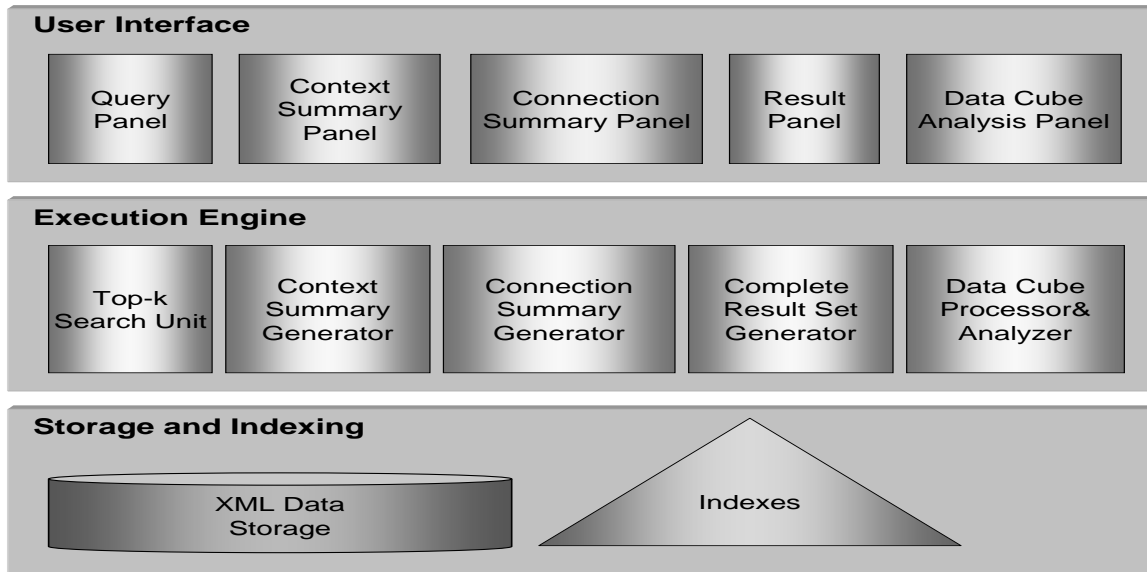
User Interface

Query Panel

Context Summary Panel

Connection Summary Panel

Result Panel

Data Cube Analysis Panel

Execution Engine

Top-k Search Unit

Context Summary Generator

Connection Summary Generator

Complete Result Set Generator

Data Cube Processor& Analyzer

Storage and Indexing

XML Data Storage

Indexes